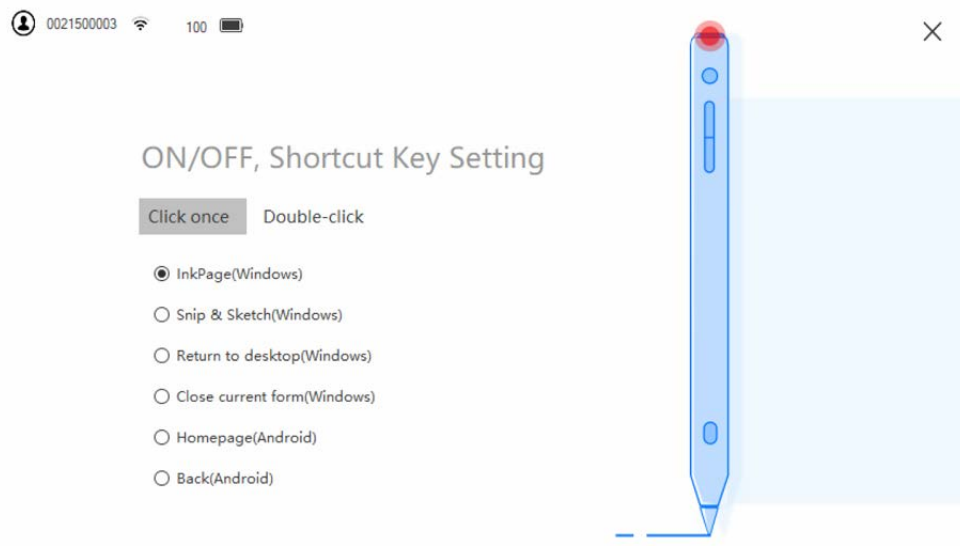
0021500003 100

ON/OFF, Shortcut Key Setting

Click once Double-click

InkPage(Windows)

Snip & Sketch(Windows)

Return to desktop(Windows)

Close current form(Windows)

Homepage(Android)

Back(Android)